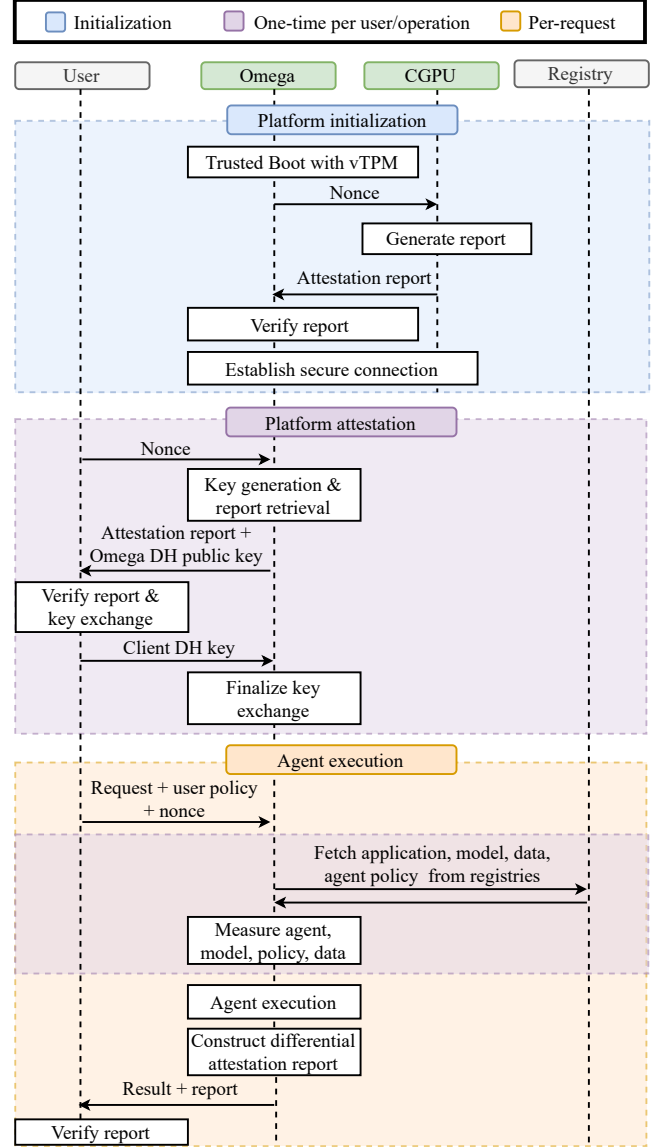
Initialization
One-time per user/operation
Per-request

User
Omega
CGPU
Registry

Platform initialization
Trusted Boot with vTPM
Nonce
Generate report
Attestation report
Verify report
Establish secure connection

Platform attestation
Nonce
Key generation & report retrieval
Attestation report + Omega DH public key
Verify report & key exchange
Client DH key
Finalize key exchange

Agent execution
Request + user policy + nonce
Fetch application, model, data, agent policy from registries
Measure agent, model, policy, data
Agent execution
Construct differential attestation report
Result + report
Verify report